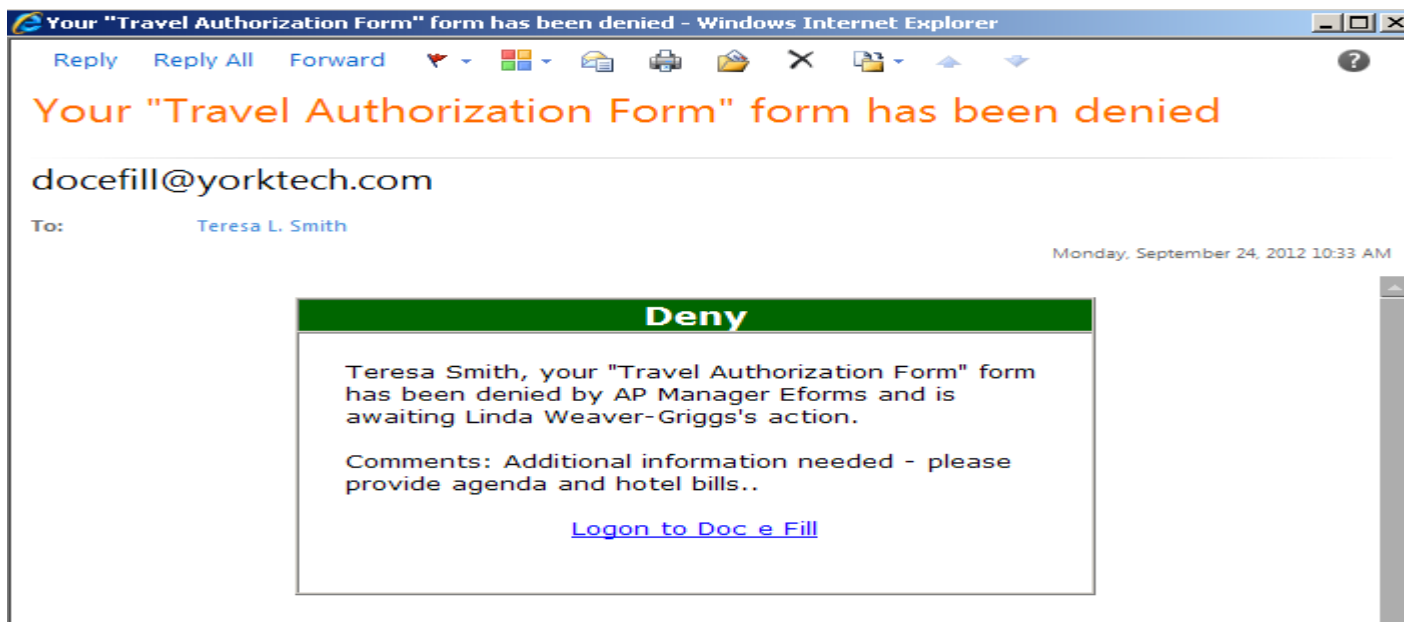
Your "Travel Authorization Form" form has been denied - Windows Internet Explorer

Reply Reply All Forward

Your "Travel Authorization Form" form has been denied

docefill@yorktech.com

To: Teresa L. Smith

Monday, September 24, 2012 10:33 AM

Deny

Teresa Smith, your "Travel Authorization Form" form has been denied by AP Manager Eforms and is awaiting Linda Weaver-Griggs's action.

Comments: Additional information needed - please provide agenda and hotel bills..

Logon to Doc e Fill